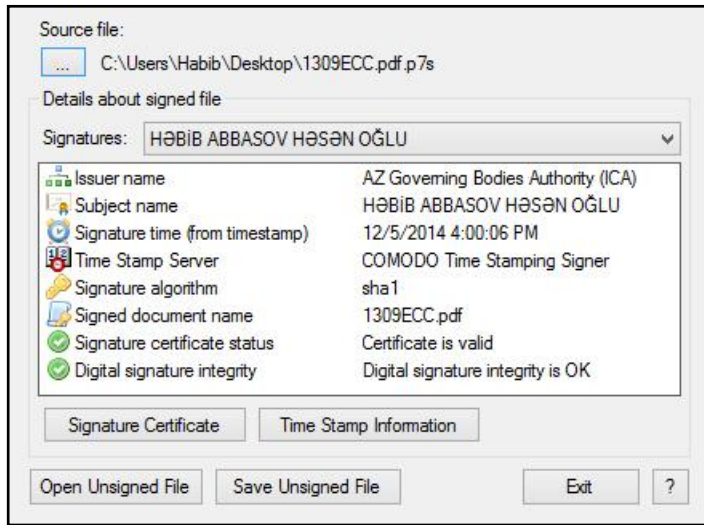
Source file:

...

C:\Users\Habib\Desktop\1309ECC.pdf.p7s

Details about signed file

Signatures: HƏBİB ABBASOV HƏSƏN OĞLU

| | |
|---|---|
| Issuer name | AZ Governing Bodies Authority (ICA) |
| Subject name | HƏBİB ABBASOV HƏSƏN OĞLU |
| Signature time (from timestamp) | 12/5/2014 4:00:06 PM |
| Time Stamp Server | COMODO Time Stamping Signer |
| Signature algorithm | sha1 |
| Signed document name | 1309ECC.pdf |
| Signature certificate status | Certificate is valid |
| Digital signature integrity | Digital signature integrity is OK |

Signature Certificate

Time Stamp Information

Open Unsigned File

Save Unsigned File

Exit

?